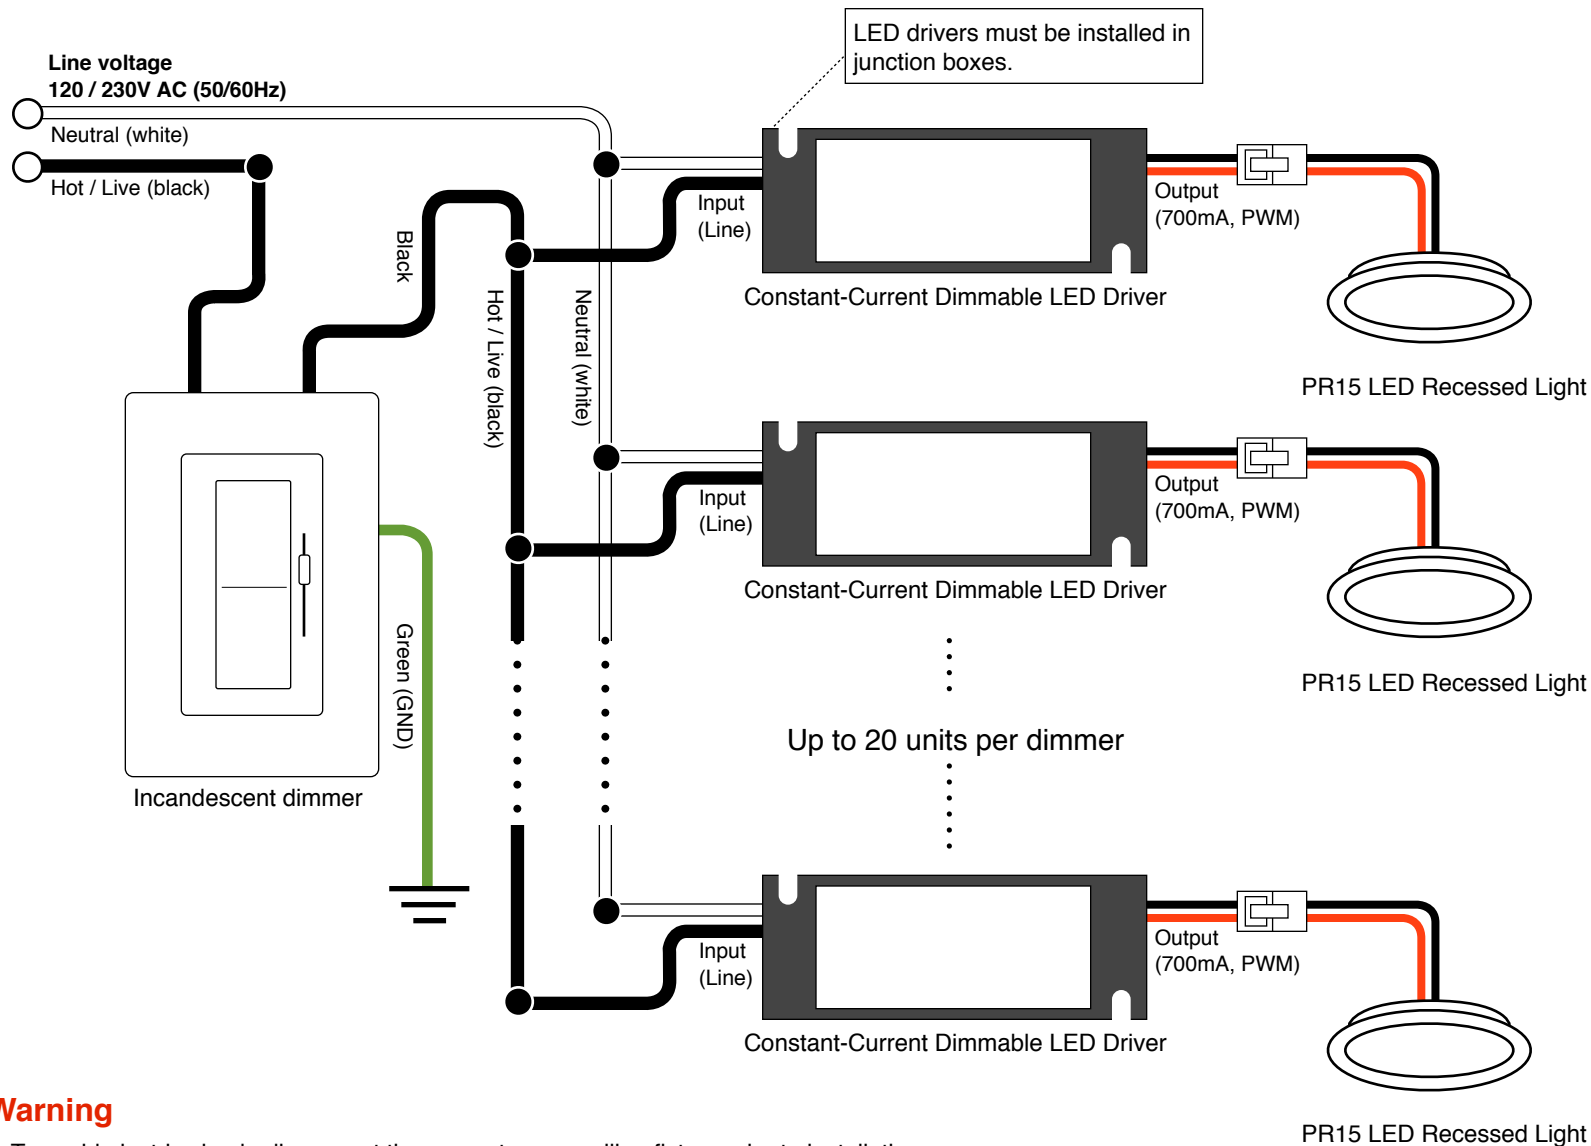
Line voltage
120 / 230V AC (50/60Hz)

Neutral (white)

Hot / Live (black)

LED drivers must be installed in junction boxes.

Black

Hot / Live (black)

Neutral (white)

Input
(Line)

Output
(700mA, PWM)

Constant-Current Dimmable LED Driver

PR15 LED Recessed Light

Input
(Line)

Output
(700mA, PWM)

Constant-Current Dimmable LED Driver

PR15 LED Recessed Light

Green (GND)

Incandescent dimmer

Up to 20 units per dimmer

Input
(Line)

Output
(700mA, PWM)

Constant-Current Dimmable LED Driver

PR15 LED Recessed Light

Warning

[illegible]